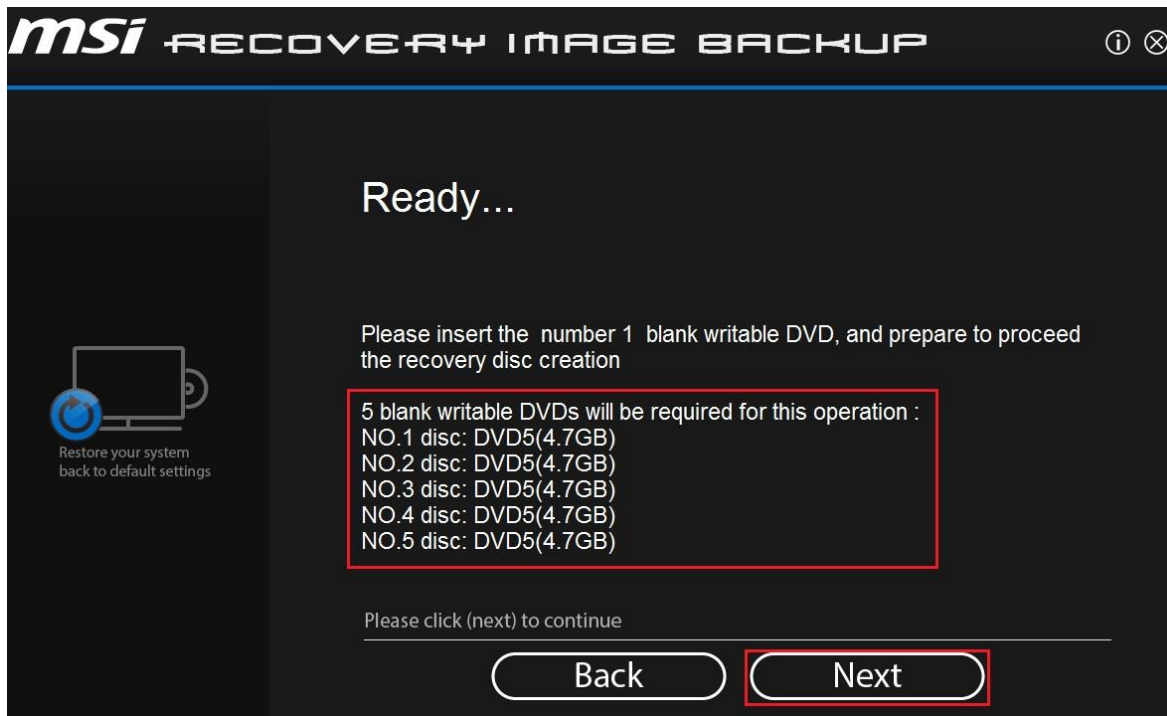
msi RECOVERY IMAGE BACKUP

ⓘ ⊗

Restore your system back to default settings

Ready...

Please insert the number 1 blank writable DVD, and prepare to proceed the recovery disc creation

5 blank writable DVDs will be required for this operation :
NO.1 disc: DVD5(4.7GB)
NO.2 disc: DVD5(4.7GB)
NO.3 disc: DVD5(4.7GB)
NO.4 disc: DVD5(4.7GB)
NO.5 disc: DVD5(4.7GB)

Please click (next) to continue

Back

Next